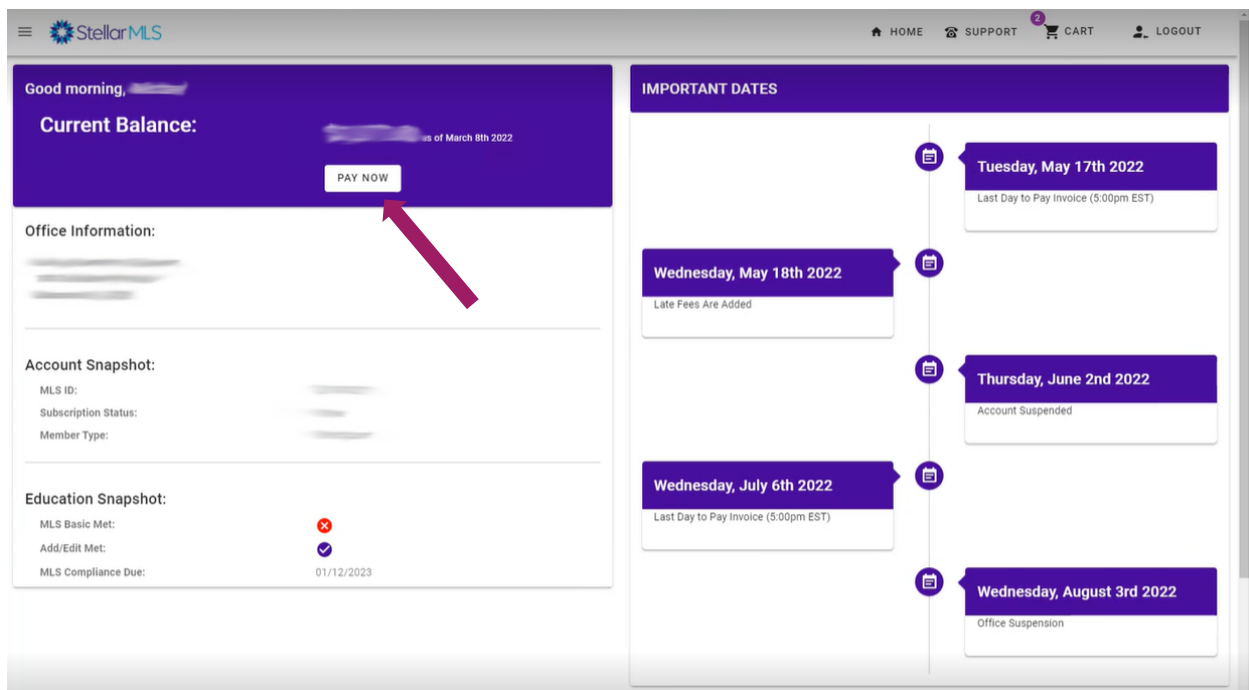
StellarMLS

HOME SUPPORT 2 CART LOGOUT

Good morning, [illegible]

Current Balance: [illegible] as of March 8th 2022

PAY NOW

Office Information:

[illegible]

Account Snapshot:

MLS ID: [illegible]

Subscription Status: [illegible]

Member Type: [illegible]

Education Snapshot:

MLS Basic Met:

Add/Edit Met:

MLS Compliance Due: 01/12/2023

IMPORTANT DATES

Tuesday, May 17th 2022
Last Day to Pay Invoice (5:00pm EST)

Wednesday, May 18th 2022
Late Fees Are Added

Thursday, June 2nd 2022
Account Suspended

Wednesday, July 6th 2022
Last Day to Pay Invoice (5:00pm EST)

Wednesday, August 3rd 2022
Office Suspension